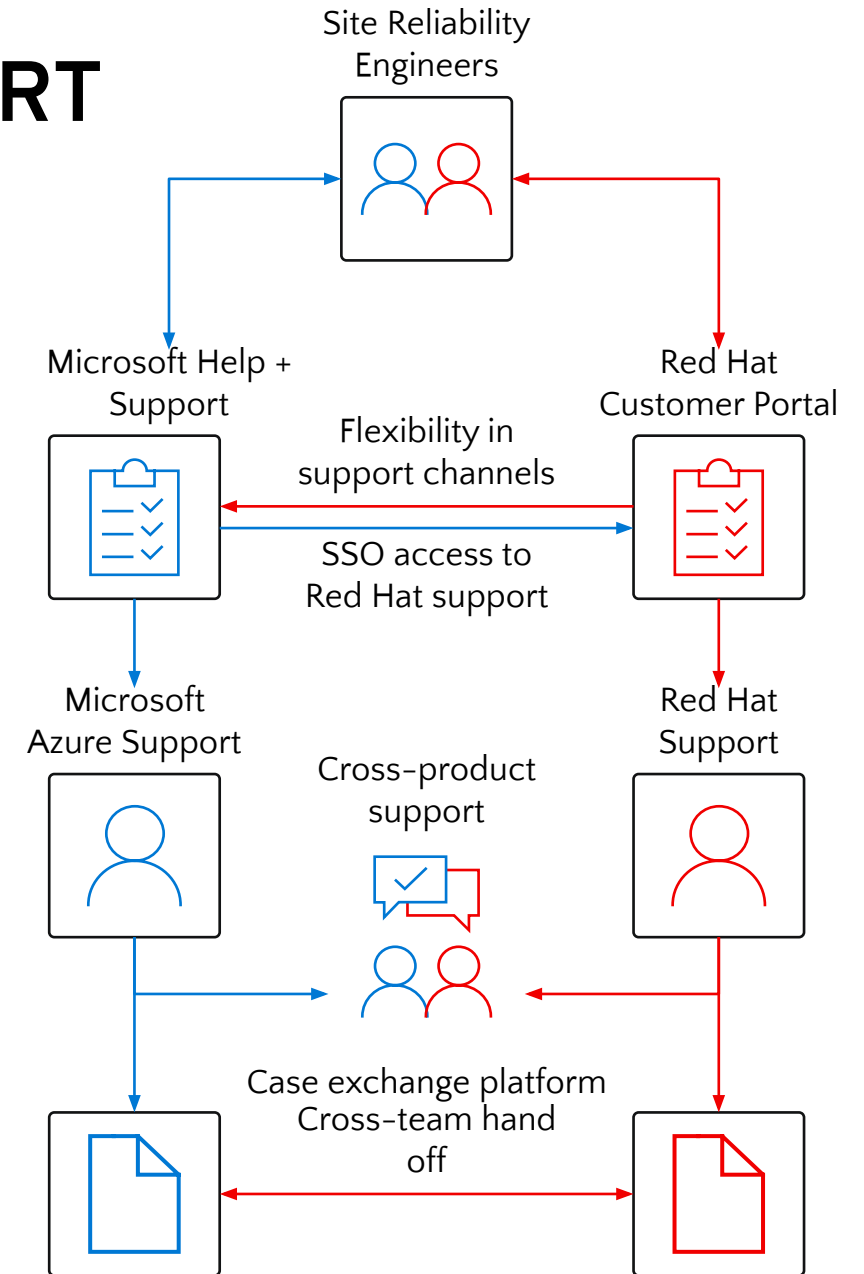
RT

Site Reliability Engineers

Microsoft Help + Support

Red Hat Customer Portal

Flexibility in support channels

SSO access to Red Hat support

Microsoft Azure Support

Red Hat Support

Cross-product support

Case exchange platform Cross-team hand off